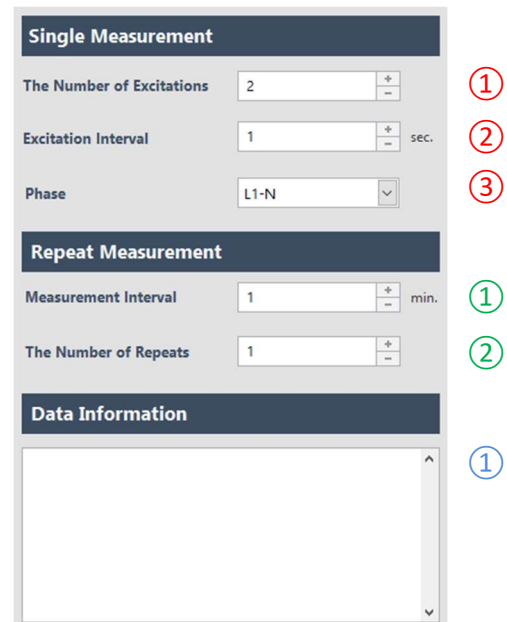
Single Measurement

The Number of Excitations 2 + − ①

Excitation Interval 1 + − sec. ②

Phase L1-N ③

Repeat Measurement

Measurement Interval 1 + − min. ①

The Number of Repeats 1 + − ②

Data Information

①